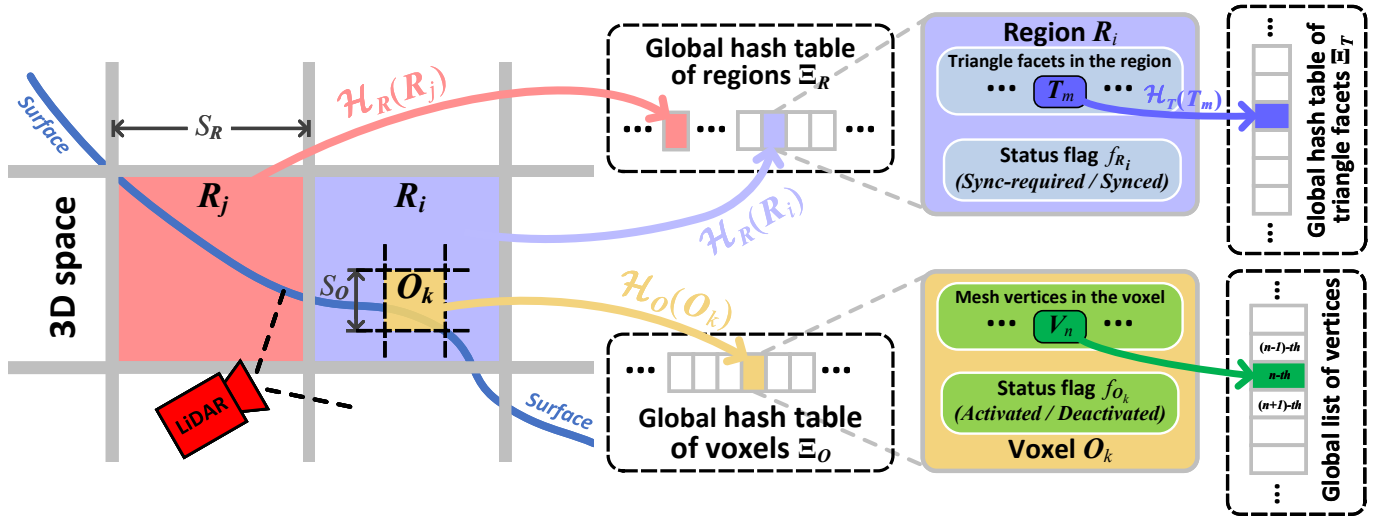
Surface

$S_R$

$\mathcal{H}_R(R_j)$

3D space

$R_j$

$R_i$

$S_O$

$O_k$

LiDAR

Surface

Global hash table of regions $\Xi_R$

... ... ...

$\mathcal{H}_R(R_i)$

$\mathcal{H}_O(O_k)$

... ...

Global hash table of voxels $\Xi_O$

Region $R_i$

Triangle facets in the region

... $T_m$ ...

$\mathcal{H}_T(T_m)$

Status flag $f_{R_i}$

(Sync-required / Synced)

Mesh vertices in the voxel

... $V_n$ ...

Status flag $f_{O_k}$

(Activated / Deactivated)

Voxel $O_k$

...

...

Global hash table of triangle facets $\Xi_T$

...

(n-1)-th

n-th

(n+1)-th

...

Global list of vertices